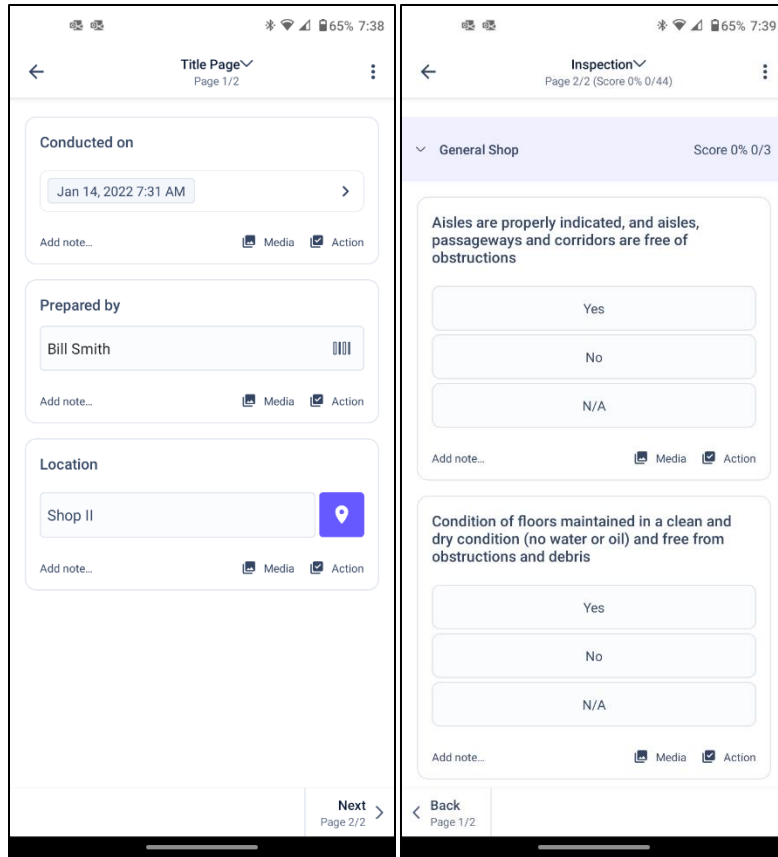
65% 7:38

Title Page
Page 1/2

Conducted on

Jan 14, 2022 7:31 AM

Add note...
Media
Action

Prepared by

Bill Smith

Add note...
Media
Action

Location

Shop II

Add note...
Media
Action

Next
Page 2/2

65% 7:39

Inspection
Page 2/2 (Score 0% 0/44)

General Shop
Score 0% 0/3

Aisles are properly indicated, and aisles, passageways and corridors are free of obstructions

Yes

No

N/A

Add note...
Media
Action

Condition of floors maintained in a clean and dry condition (no water or oil) and free from obstructions and debris

Yes

No

N/A

Add note...
Media
Action

Back
Page 1/2